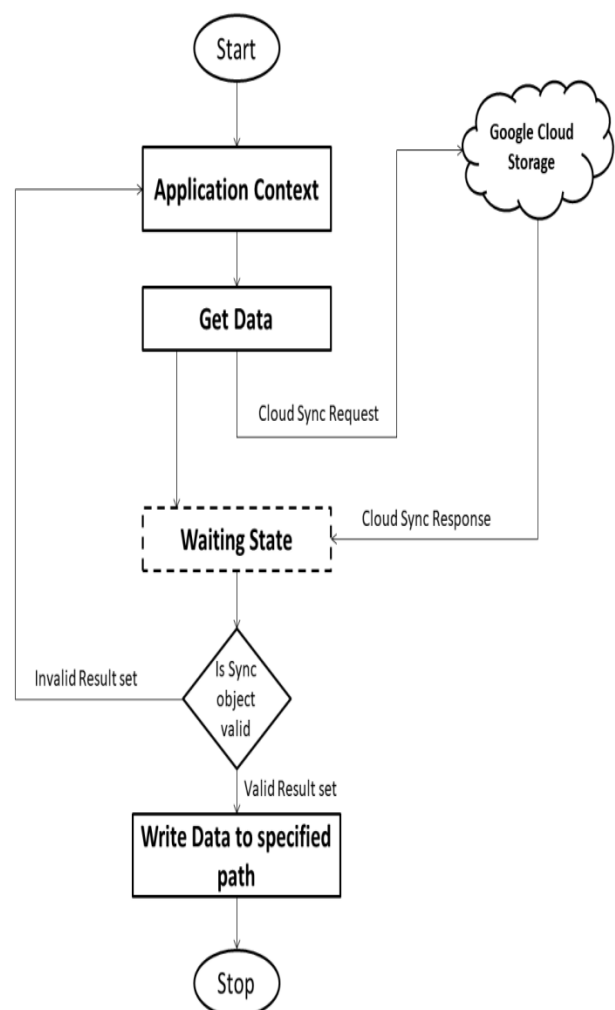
Start

Application Context

Google Cloud Storage

Get Data

Cloud Sync Request

Cloud Sync Response

Waiting State

Invalid Result set

Is Sync object valid

Valid Result set

Write Data to specified path

Stop